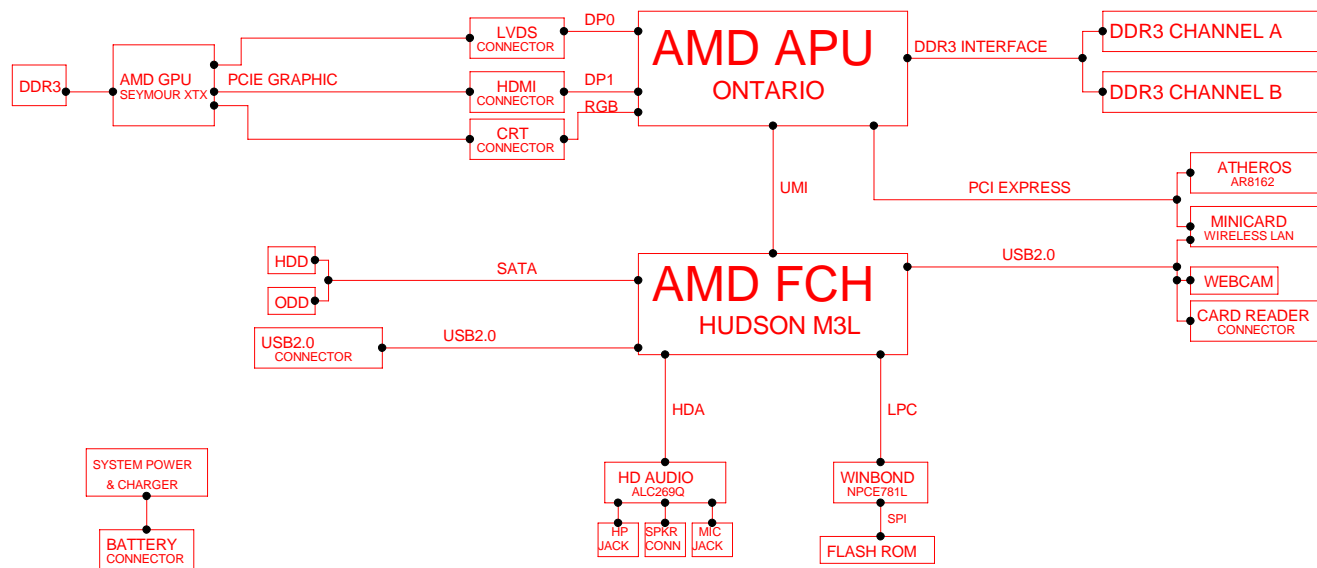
DDR3

AMD GPU
SEYMOUR XTX

PCIE GRAPHIC

LVDS
CONNECTOR

HDMI
CONNECTOR

CRT
CONNECTOR

DP0

DP1

RGB

AMD APU
ONTARIO

DDR3 INTERFACE

DDR3 CHANNEL A

DDR3 CHANNEL B

UMI

PCI EXPRESS

ATHEROS
AR8162

MINICARD
WIRELESS LAN

HDD

ODD

SATA

AMD FCH
HUDSON M3L

USB2.0

WEBCAM

CARD READER
CONNECTOR

USB2.0
CONNECTOR

USB2.0

HDA

LPC

SYSTEM POWER
& CHARGER

BATTERY
CONNECTOR

HD AUDIO
ALC269Q

HP
JACK

SPKR
CONN

MIC
JACK

WINBOND
NPCE781L

SPI

FLASH ROM